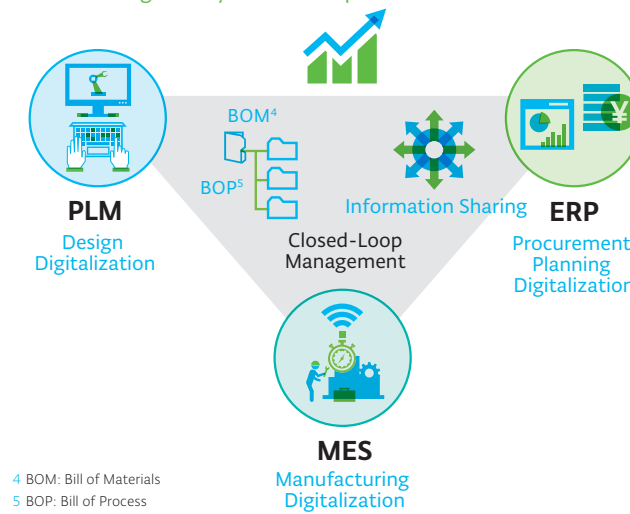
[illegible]

BOM$^4$

BOP$^5$

Information Sharing

Closed-Loop Management

PLM

Design Digitalization

ERP

Procurement Planning Digitalizatio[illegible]

MES

Manufacturing Digitalization

4 BOM: Bill of Materials
5 BOP: Bill of Process